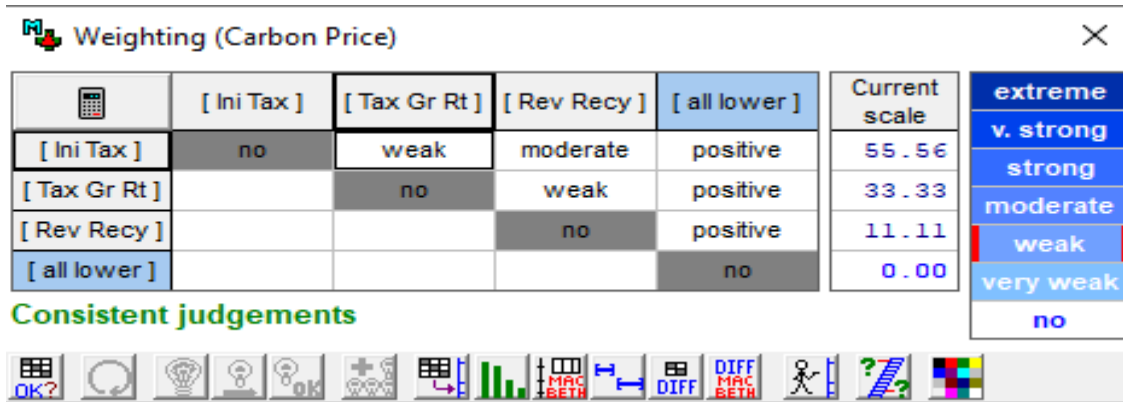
Weighting (Carbon Price)

| | [ Ini Tax ] | [ Tax Gr Rt ] | [ Rev Recy ] | [ all lower ] |
|---|---|---|---|---|
| [ Ini Tax ] | no | weak | moderate | positive |
| [ Tax Gr Rt ] | | no | weak | positive |
| [ Rev Recy ] | | | no | positive |
| [ all lower ] | | | | no |

| Current scale |
|---|
| 55.56 |
| 33.33 |
| 11.11 |
| 0.00 |

extreme
v. strong
strong
moderate
weak
very weak
no

Consistent judgements

OK?
MAC BETH
DIFF
DIFF MAC BETH